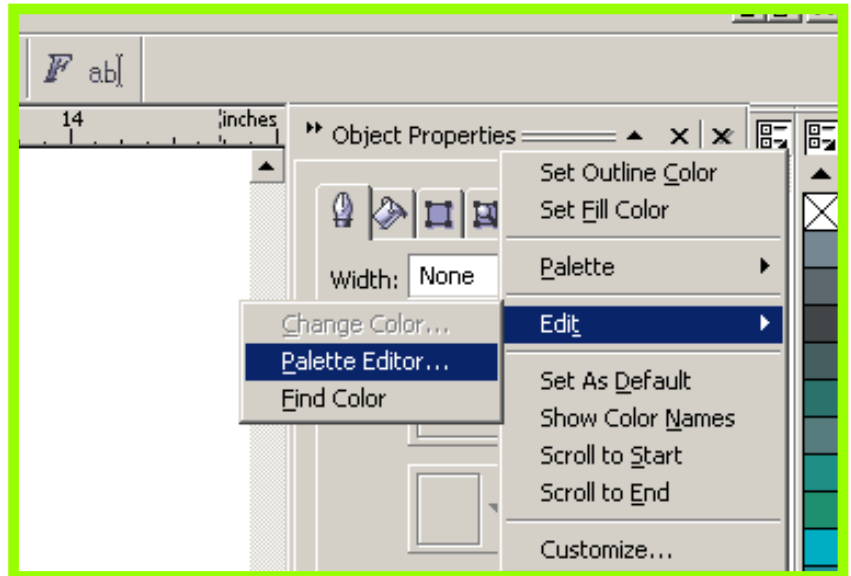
ab

14

inches

Object Properties

Width: None

Set Outline Color

Set Fill Color

Palette

Edit

Set As Default

Show Color Names

Scroll to Start

Scroll to End

Customize...

Change Color...

Palette Editor...

Find Color